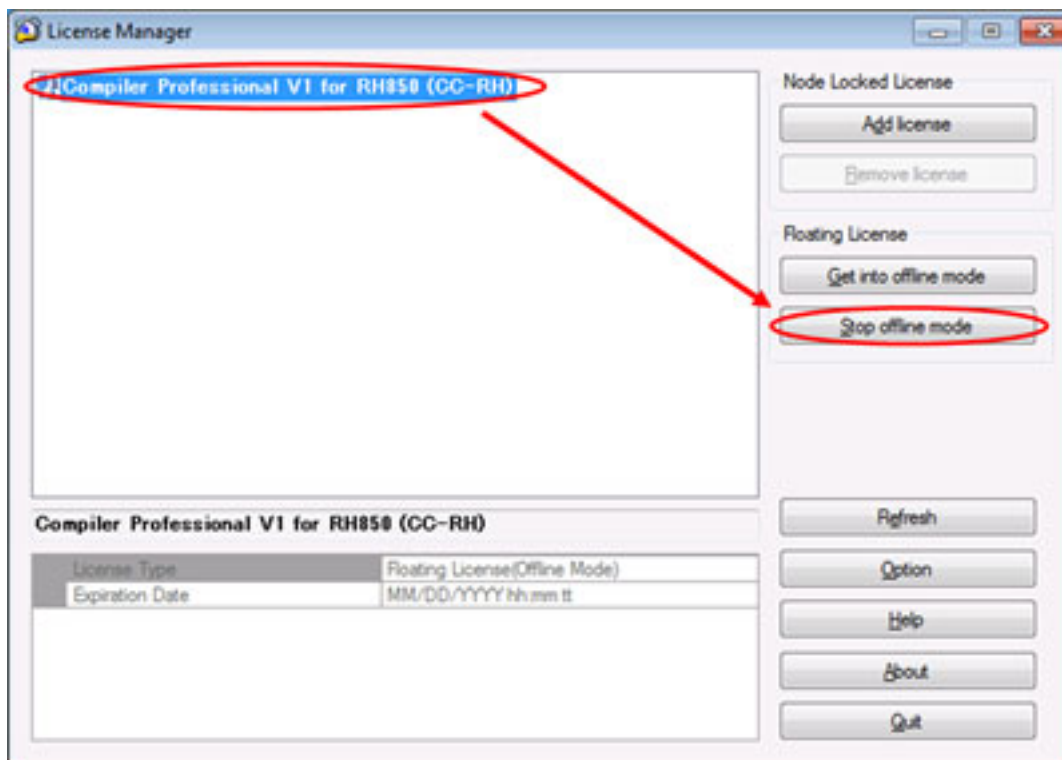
License Manager

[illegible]Compiler Professional V1 for RH850 (CC-RH)

Node Locked License

Add license

Remove license

Floating License

Get into offline mode

Stop offline mode

Compiler Professional V1 for RH850 (CC-RH)

| License Type | Floating License(Offline Mode) |
|---|---|
| Expiration Date | MM/DD/YYYY hh:mm tt |

Refresh

Option

Help

About

Quit